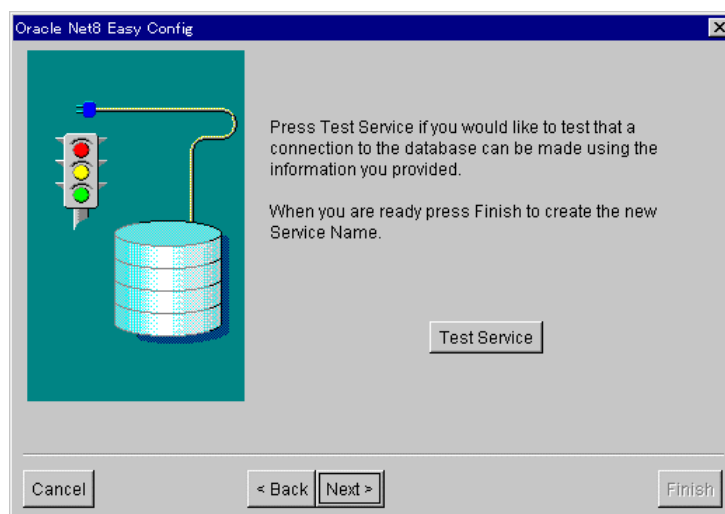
Oracle Net8 Easy Config

Press Test Service if you would like to test that a connection to the database can be made using the information you provided.

When you are ready press Finish to create the new Service Name.

Test Service

Cancel

< Back

Next >

Finish